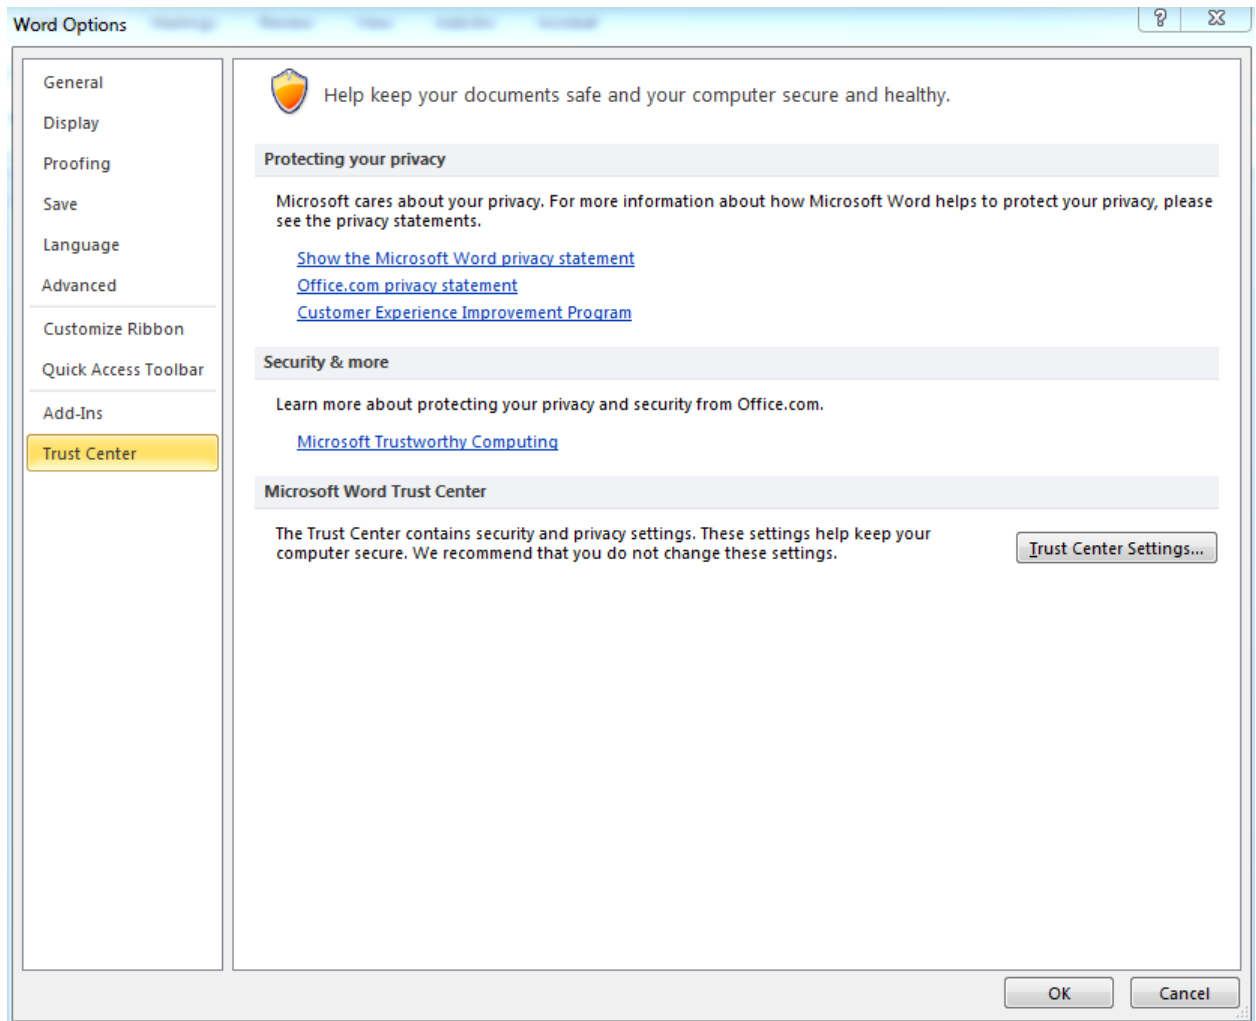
Word Options

?

General

Display

Proofing

Save

Language

Advanced

Customize Ribbon

Quick Access Toolbar

Add-Ins

Trust Center

Help keep your documents safe and your computer secure and healthy.

Protecting your privacy

Microsoft cares about your privacy. For more information about how Microsoft Word helps to protect your privacy, please see the privacy statements.

Show the Microsoft Word privacy statement
Office.com privacy statement
Customer Experience Improvement Program

Security & more

Learn more about protecting your privacy and security from Office.com.

Microsoft Trustworthy Computing

Microsoft Word Trust Center

The Trust Center contains security and privacy settings. These settings help keep your computer secure. We recommend that you do not change these settings.

Trust Center Settings...

OK

Cancel